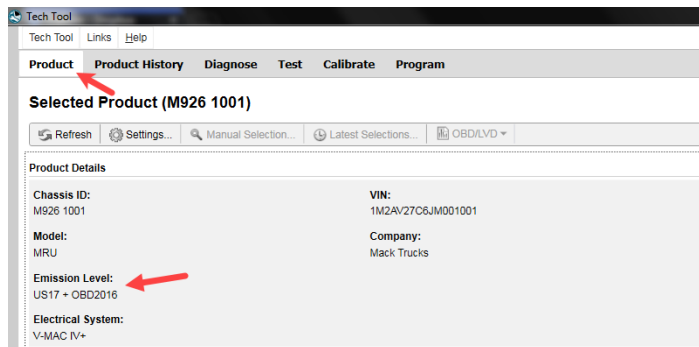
Tech Tool

Tech Tool Links Help

Product Product History Diagnose Test Calibrate Program

Selected Product (M926 1001)

Refresh Settings... Manual Selection... Latest Selections... OBD/LVD

Product Details

Chassis ID:
M926 1001

VIN:
1M2AV27C6JM001001

Model:
MRU

Company:
Mack Trucks

Emission Level:
US17 + OBD2016

Electrical System:
V-MAC IV+